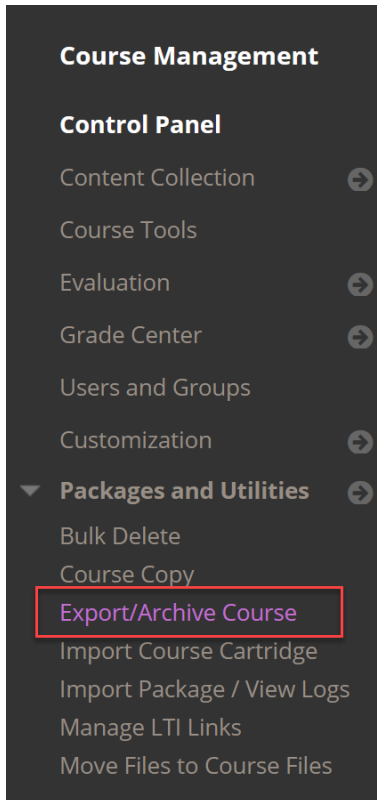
Course Management

Control Panel

Content Collection

Course Tools

Evaluation

Grade Center

Users and Groups

Customization

Packages and Utilities

Bulk Delete

Course Copy

Export/Archive Course

Import Course Cartridge

Import Package / View Logs

Manage LTI Links

Move Files to Course Files